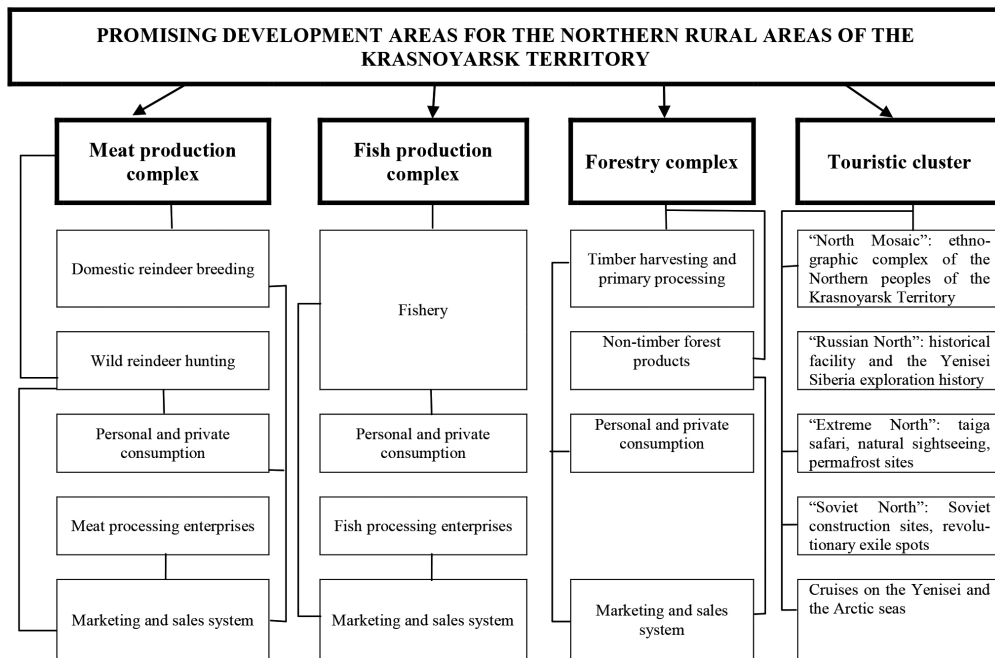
PROMISING DEVELOPMENT AREAS FOR THE NORTHERN RURAL AREAS OF THE KRASNOYARSK TERRITORY

Meat production complex

Domestic reindeer breeding

Wild reindeer hunting

Personal and private consumption

Meat processing enterprises

Marketing and sales system

Fish production complex

Fishery

Personal and private consumption

Fish processing enterprises

Marketing and sales system

Forestry complex

Timber harvesting and primary processing

Non-timber forest products

Personal and private consumption

Marketing and sales system

Touristic cluster

"North Mosaic": ethnographic complex of the Northern peoples of the Krasnoyarsk Territory

"Russian North": historical facility and the Yenisei Siberia exploration history

"Extreme North": taiga safari, natural sightseeing, permafrost sites

"Soviet North": Soviet construction sites, revolutionary exile spots

Cruises on the Yenisei and the Arctic seas